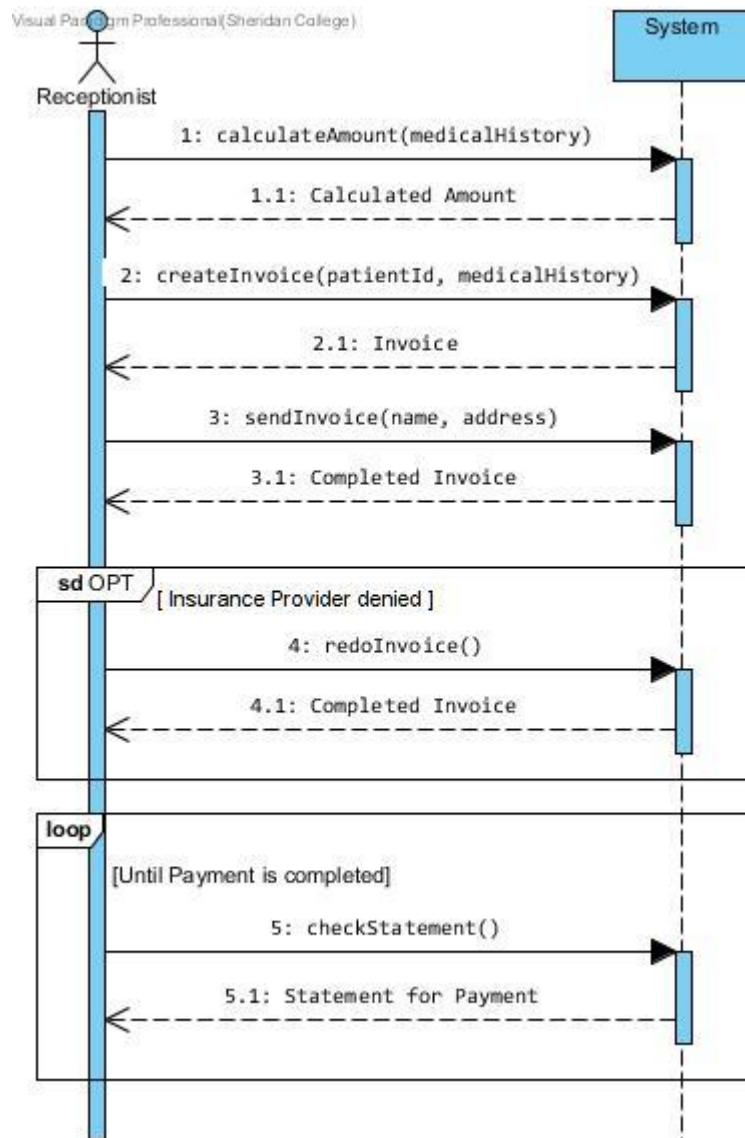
Visual Paradigm Professional(Sheridan College)

System

Receptionist

1: calculateAmount(medicalHistory)

1.1: Calculated Amount

2: createInvoice(patientId, medicalHistory)

2.1: Invoice

3: sendInvoice(name, address)

3.1: Completed Invoice

sd OPT

[ Insurance Provider denied ]

4: redoInvoice()

4.1: Completed Invoice

loop

[Until Payment is completed]

5: checkStatement()

5.1: Statement for Payment